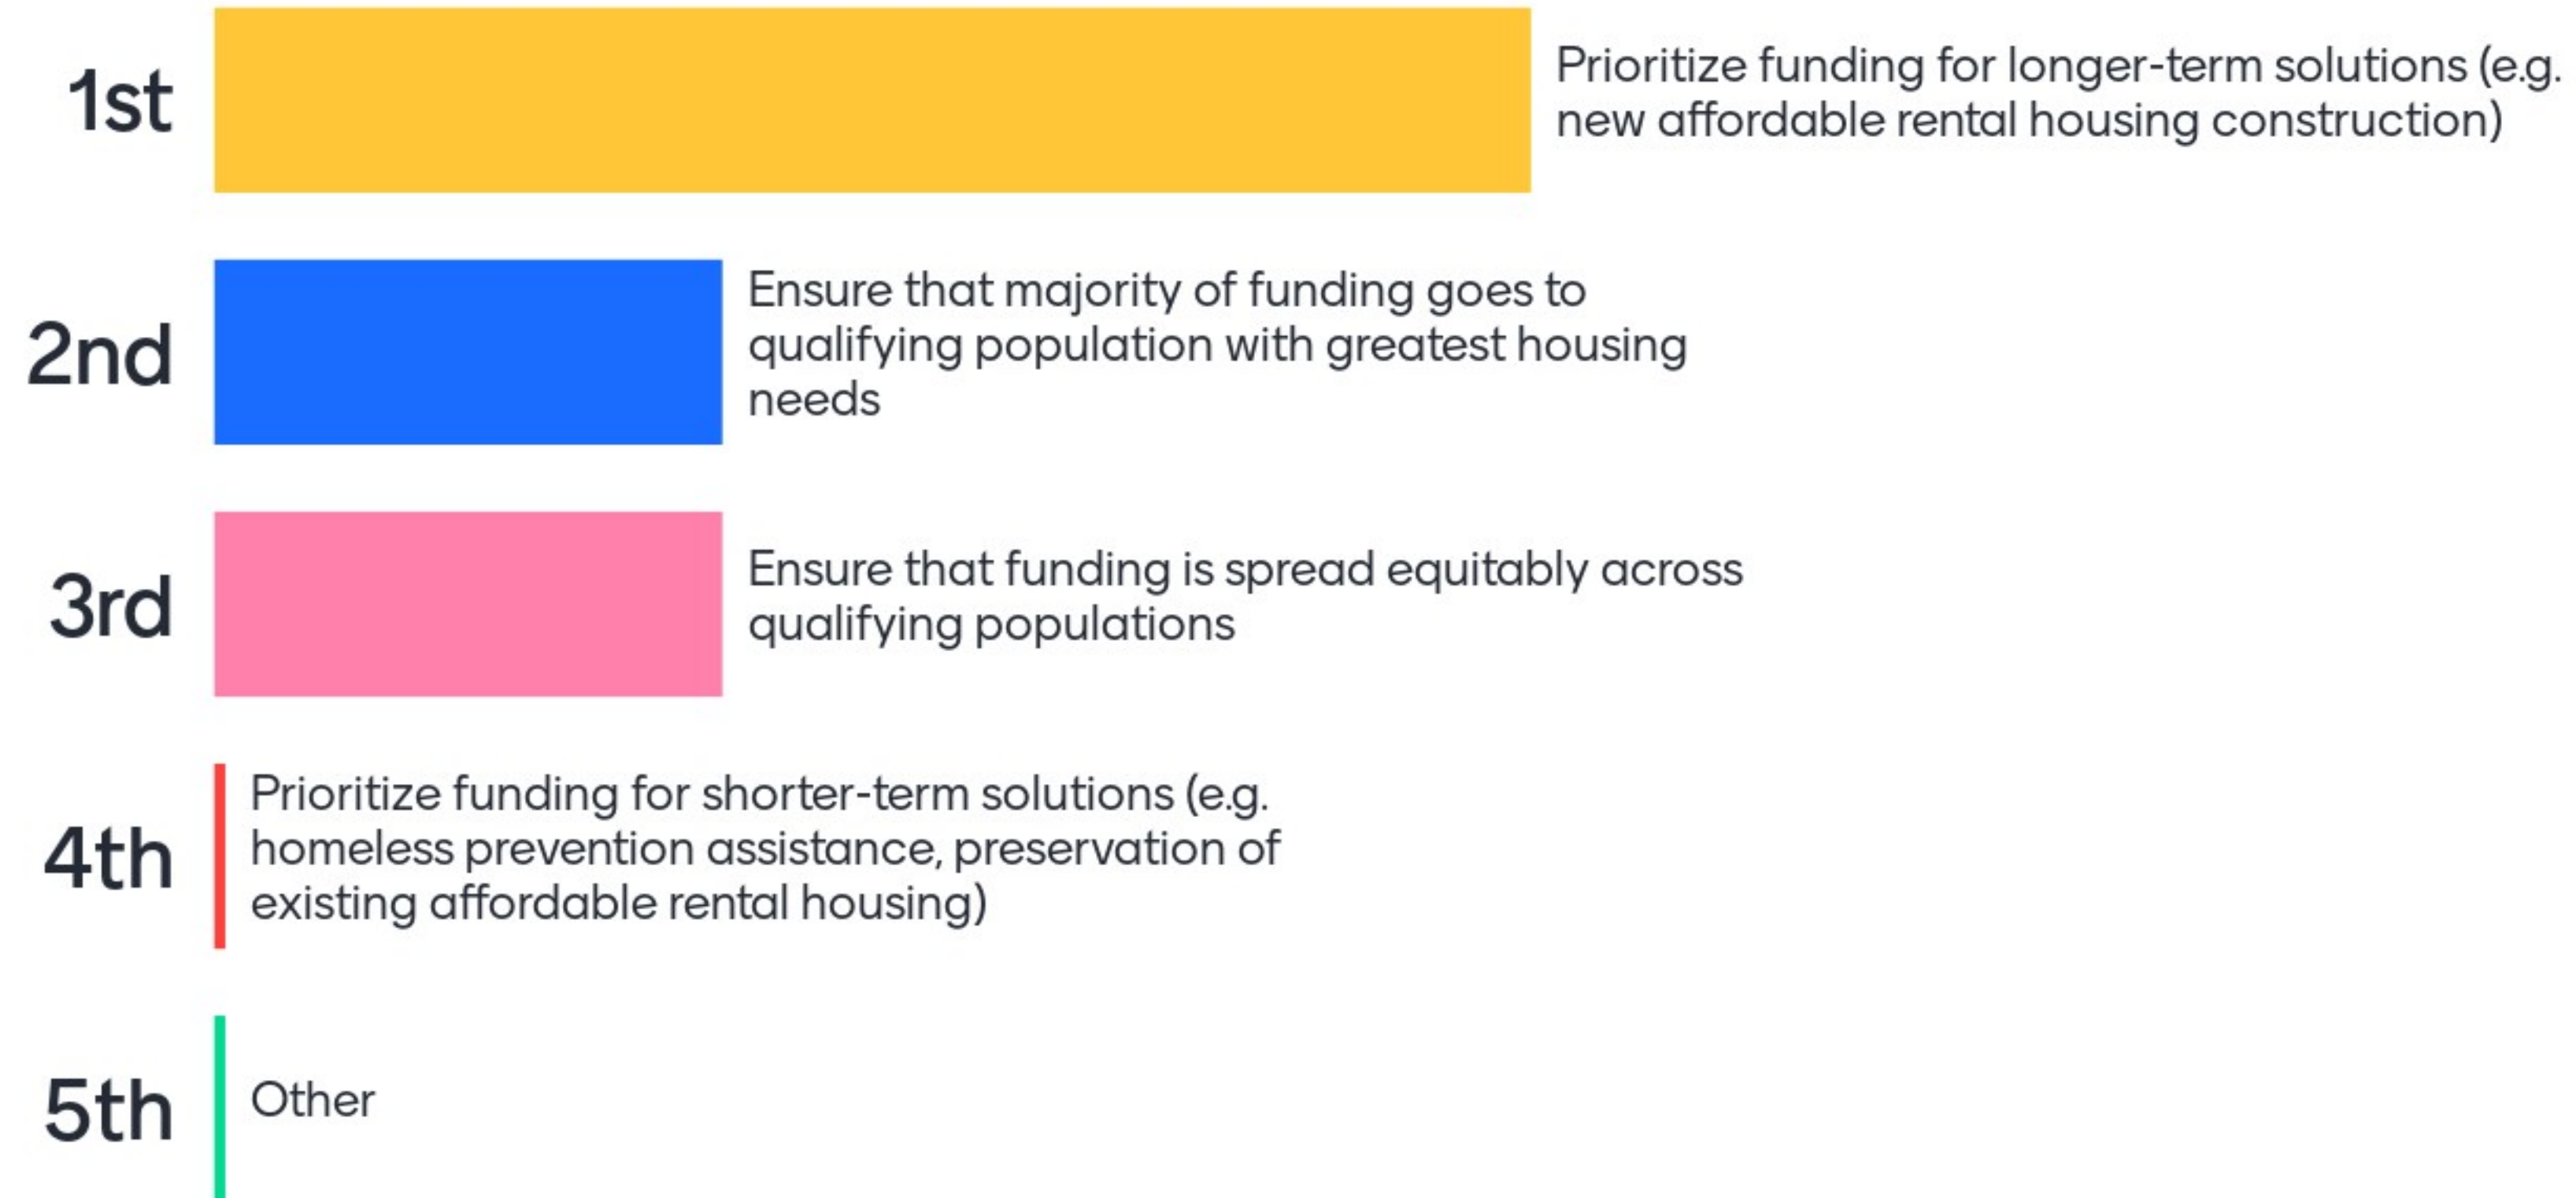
1st Prioritize funding for longer-term solutions (e.g. new affordable rental housing construction)

2nd Ensure that majority of funding goes to qualifying population with greatest housing needs

3rd Ensure that funding is spread equitably across qualifying populations

4th Prioritize funding for shorter-term solutions (e.g. homeless prevention assistance, preservation of existing affordable rental housing)

5th Other